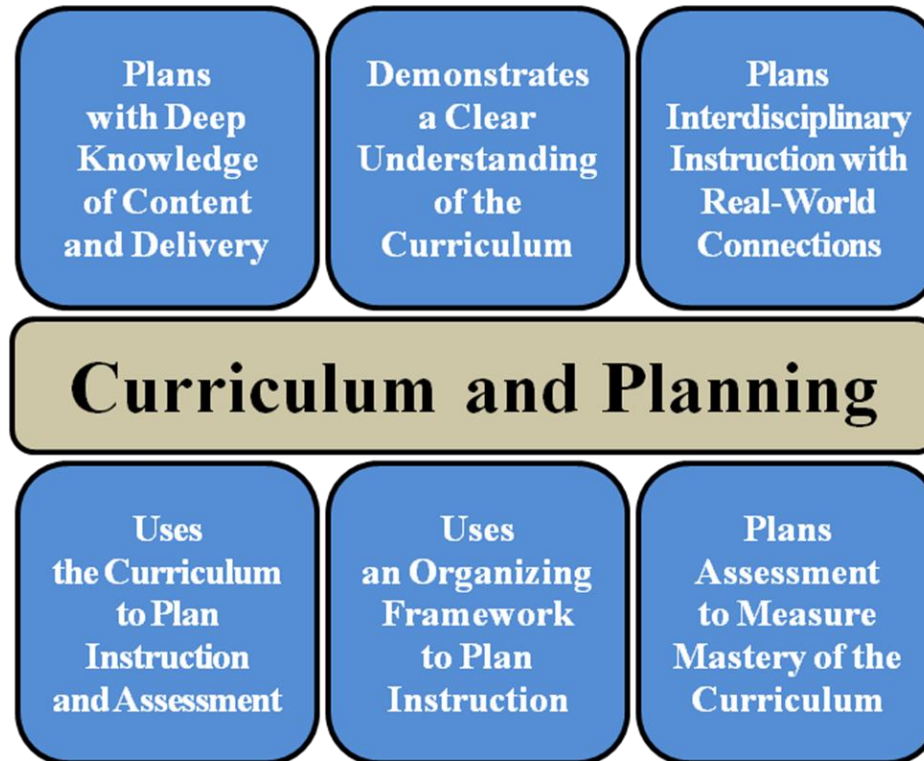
Plans with Deep Knowledge of Content and Delivery

Demonstrates a Clear Understanding of the Curriculum

Plans Interdisciplinary Instruction with Real-World Connections

Curriculum and Planning

Uses the Curriculum to Plan Instruction and Assessment

Uses an Organizing Framework to Plan Instruction

Plans Assessment to Measure Mastery of the Curriculum